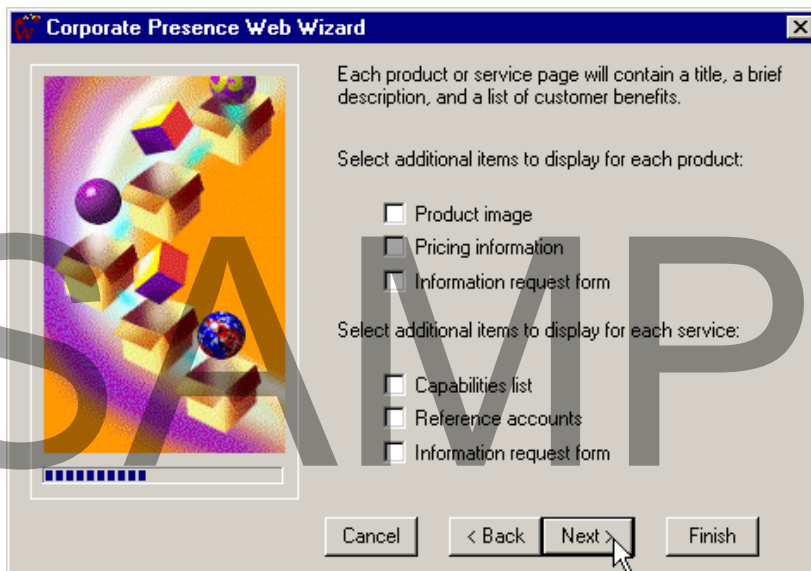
Corporate Presence Web Wizard

Each product or service page will contain a title, a brief description, and a list of customer benefits.

Select additional items to display for each product:

Product image
Pricing information
Information request form

Select additional items to display for each service:

Capabilities list
Reference accounts
Information request form

SAMP

Cancel
< Back
Next >
Finish